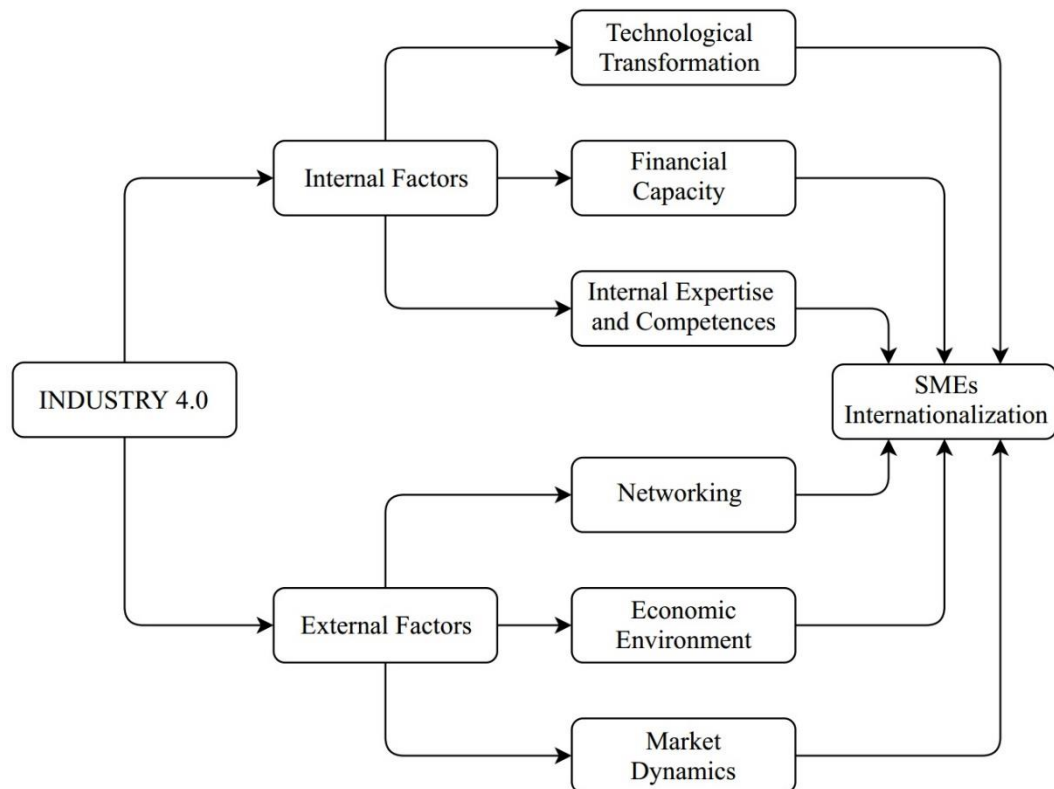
Technological Transformation

Internal Factors

Financial Capacity

Internal Expertise and Competences

INDUSTRY 4.0

SMEs Internationalization

Networking

External Factors

Economic Environment

Market Dynamics